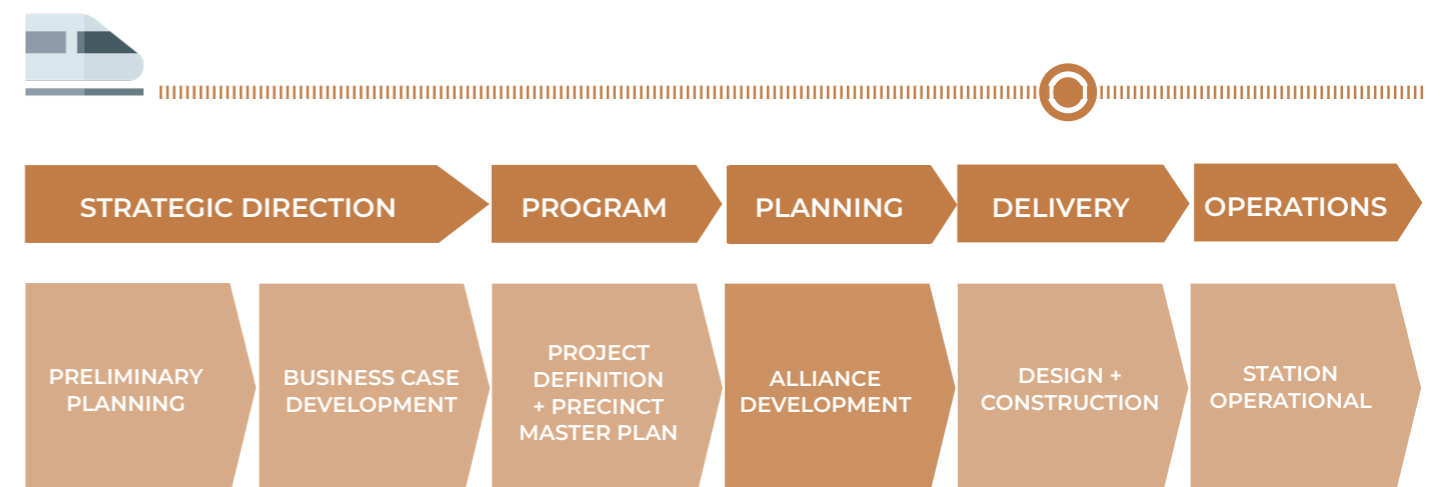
STRATEGIC DIRECTION

PROGRAM

PLANNING

DELIVERY

OPERATIONS

PRELIMINARY PLANNING

BUSINESS CASE DEVELOPMENT

PROJECT DEFINITION + PRECINCT MASTER PLAN

ALLIANCE DEVELOPMENT

DESIGN + CONSTRUCTION

STATION OPERATIONAL